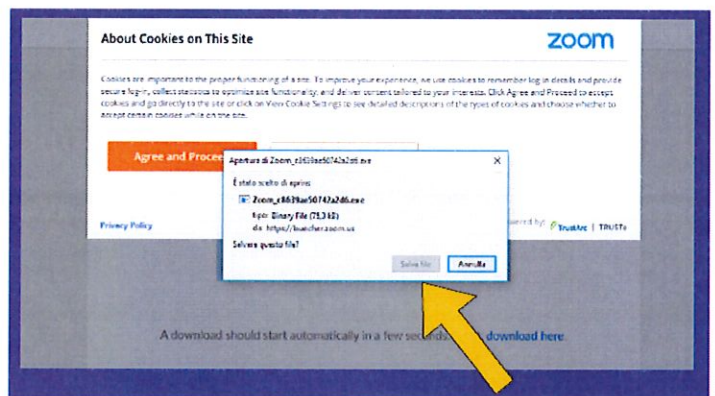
About Cookies on This Site

zoom

Cookies are important to the proper functioning of a site. To improve your experience, we use cookies to remember log-in details and provide secure log-in, collect statistics to optimize site functionality, and deliver content tailored to your interests. Click Agree and Proceed to accept cookies and go directly to the site or click on View Cookie Settings to see detailed descriptions of the types of cookies and choose whether to accept certain cookies while on the site.

Agree and Proce

Privacy Policy

owered by: TrustArc | TRUSTe

Apertura di Zoom_c8619ae50742a2d6.exe

×

È stato scelto di aprire:

Zoom_c8619ae50742a2d6.exe

tipo: Binary File (75,3 kB)

da: https://launcher.zoom.us

Salvare questo file?

Salva file

Annulla

A download should start automatically in a few seconds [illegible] download here